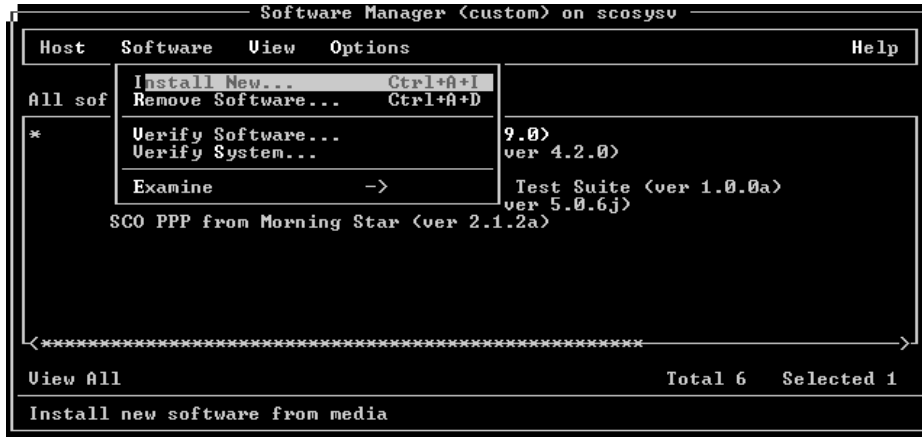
Software Manager (custom) on scosysv

Host Software View Options Help

All sof

Install New... Ctrl+A+I
Remove Software... Ctrl+A+D

Verify Software...
Verify System...

Examine ->

* 9.0)
ver 4.2.0)
Test Suite (ver 1.0.0a)
ver 5.0.6j)
SCO PPP from Morning Star (ver 2.1.2a)

<*****************************************************>

View All Total 6 Selected 1

Install new software from media